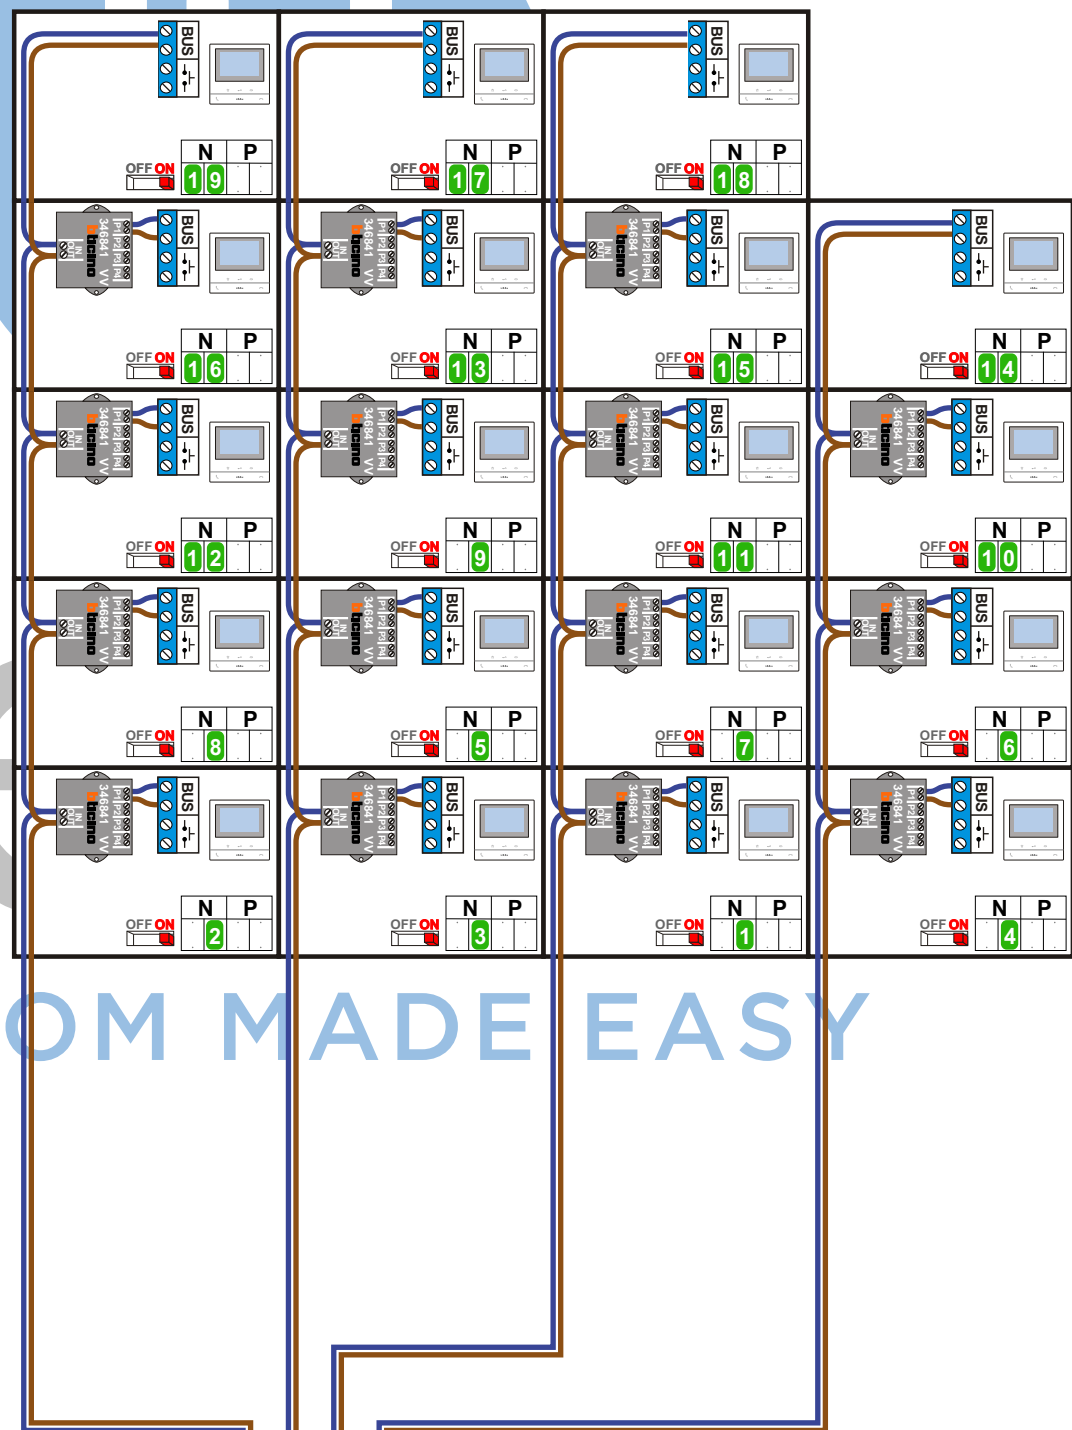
BUS
OFF ON
N P
19

BUS
OFF ON
N P
17

BUS
OFF ON
N P
18

346841 bticino
BUS
OFF ON
N P
16

346841 bticino
BUS
OFF ON
N P
13

346841 bticino
BUS
OFF ON
N P
15

BUS
OFF ON
N P
14

346841 bticino
BUS
OFF ON
N P
12

346841 bticino
BUS
OFF ON
N P
9

346841 bticino
BUS
OFF ON
N P
11

346841 bticino
BUS
OFF ON
N P
10

346841 bticino
BUS
OFF ON
N P
8

346841 bticino
BUS
OFF ON
N P
5

346841 bticino
BUS
OFF ON
N P
7

346841 bticino
BUS
OFF ON
N P
6

346841 bticino
BUS
OFF ON
N P
2

346841 bticino
BUS
OFF ON
N P
3

346841 bticino
BUS
OFF ON
N P
1

346841 bticino
BUS
OFF ON
N P
4

OM MADE EASY